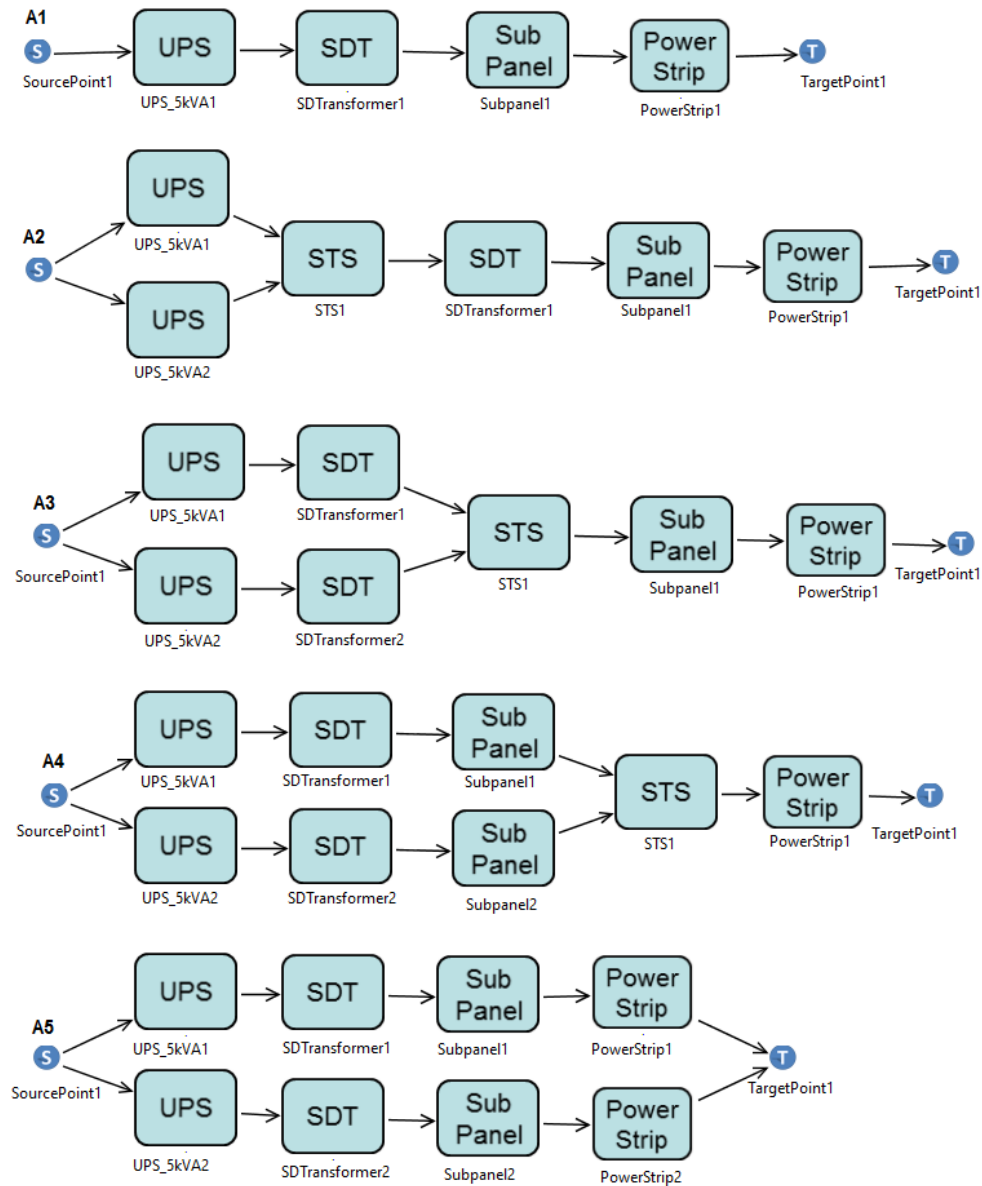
A1

S SourcePoint1

UPS UPS_5kVA1

SDT SDTransformer1

Sub Panel Subpanel1

Power Strip PowerStrip1

T TargetPoint1

A2

S

UPS UPS_5kVA1

UPS UPS_5kVA2

STS STS1

SDT SDTransformer1

Sub Panel Subpanel1

Power Strip PowerStrip1

T TargetPoint1

A3

S SourcePoint1

UPS UPS_5kVA1

UPS UPS_5kVA2

SDT SDTransformer1

SDT SDTransformer2

STS STS1

Sub Panel Subpanel1

Power Strip PowerStrip1

T TargetPoint1

A4

S SourcePoint1

UPS UPS_5kVA1

UPS UPS_5kVA2

SDT SDTransformer1

SDT SDTransformer2

Sub Panel Subpanel1

Sub Panel Subpanel2

STS STS1

Power Strip PowerStrip1

T TargetPoint1

A5

S SourcePoint1

UPS UPS_5kVA1

UPS UPS_5kVA2

SDT SDTransformer1

SDT SDTransformer2

Sub Panel Subpanel1

Sub Panel Subpanel2

Power Strip PowerStrip1

Power Strip PowerStrip2

T TargetPoint1